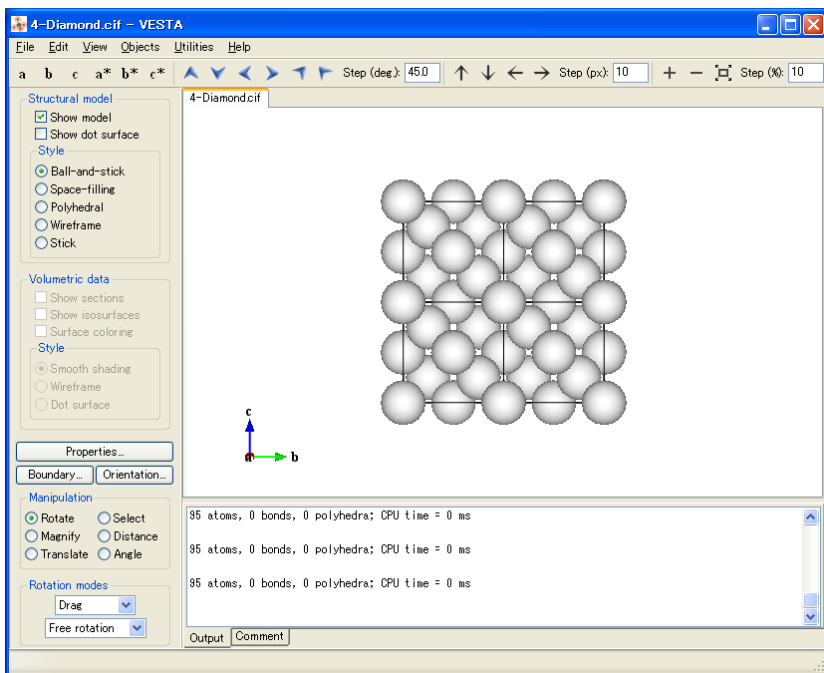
4-Diamond.cif - VESTA

File Edit View Objects Utilities Help

a b c a* b* c* Step (deg.): 45.0 Step (px): 10 Step (%): 10

Structural model
Show model
Show dot surface
Style
Ball-and-stick
Space-filling
Polyhedral
Wireframe
Stick

Volumetric data
Show sections
Show isosurfaces
Surface coloring
Style
Smooth shading
Wireframe
Dot surface

Properties...
Boundary... Orientation...

Manipulation
Rotate Select
Magnify Distance
Translate Angle

Rotation modes
Drag
Free rotation

4-Diamond.cif

c
b

95 atoms, 0 bonds, 0 polyhedra; CPU time = 0 ms

95 atoms, 0 bonds, 0 polyhedra; CPU time = 0 ms

95 atoms, 0 bonds, 0 polyhedra; CPU time = 0 ms

Output Comment